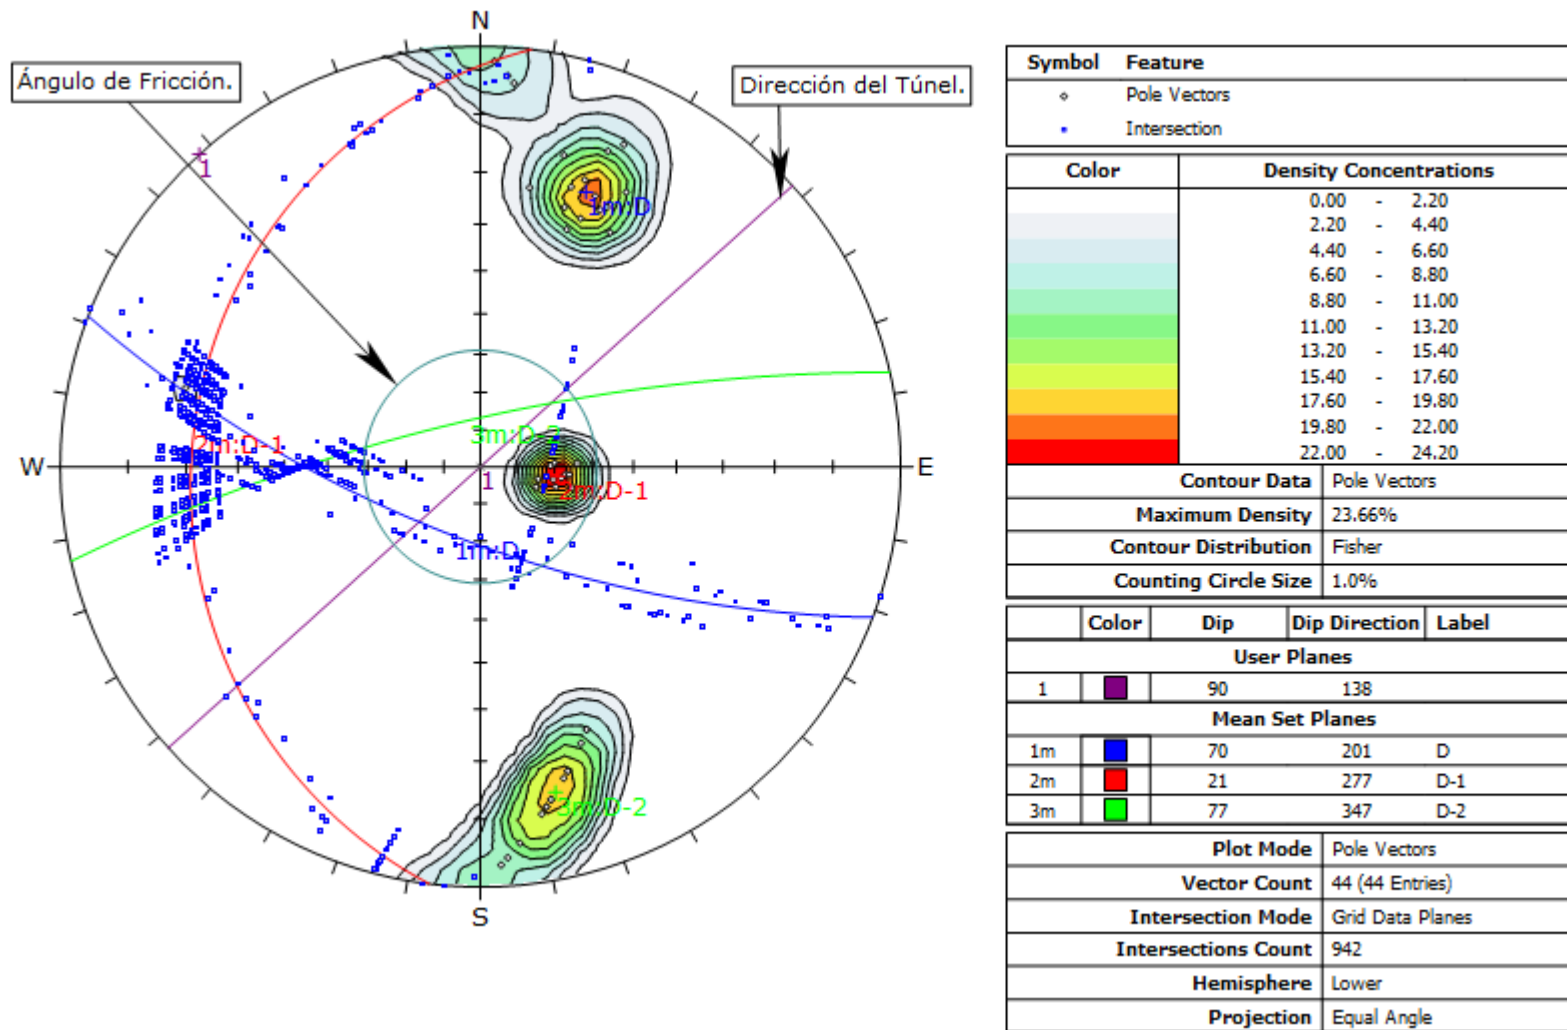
N

Ángulo de Fricción.

Dirección del Túnel.

1

1m:D

W

E

2m:D-1

3m:D-2

1

2m:D-1

1m:D

3m:D-2

S

| Symbol | Feature |
|---|---|
| ◇ | Pole Vectors |
| ▪ | Intersection |

| Color | Density Concentrations |
|---|---|
| | 0.00 - 2.20 |
| | 2.20 - 4.40 |
| | 4.40 - 6.60 |
| | 6.60 - 8.80 |
| | 8.80 - 11.00 |
| | 11.00 - 13.20 |
| | 13.20 - 15.40 |
| | 15.40 - 17.60 |
| | 17.60 - 19.80 |
| | 19.80 - 22.00 |
| | 22.00 - 24.20 |

| | |
|---|---|
| Contour Data | Pole Vectors |
| Maximum Density | 23.66% |
| Contour Distribution | Fisher |
| Counting Circle Size | 1.0% |

| | Color | Dip | Dip Direction | Label |
|---|---|---|---|---|
| User Planes | | | | |
| 1 | | 90 | 138 | |
| Mean Set Planes | | | | |
| 1m | | 70 | 201 | D |
| 2m | | 21 | 277 | D-1 |
| 3m | | 77 | 347 | D-2 |

| | |
|---|---|
| Plot Mode | Pole Vectors |
| Vector Count | 44 (44 Entries) |
| Intersection Mode | Grid Data Planes |
| Intersections Count | 942 |
| Hemisphere | Lower |
| Projection | Equal Angle |